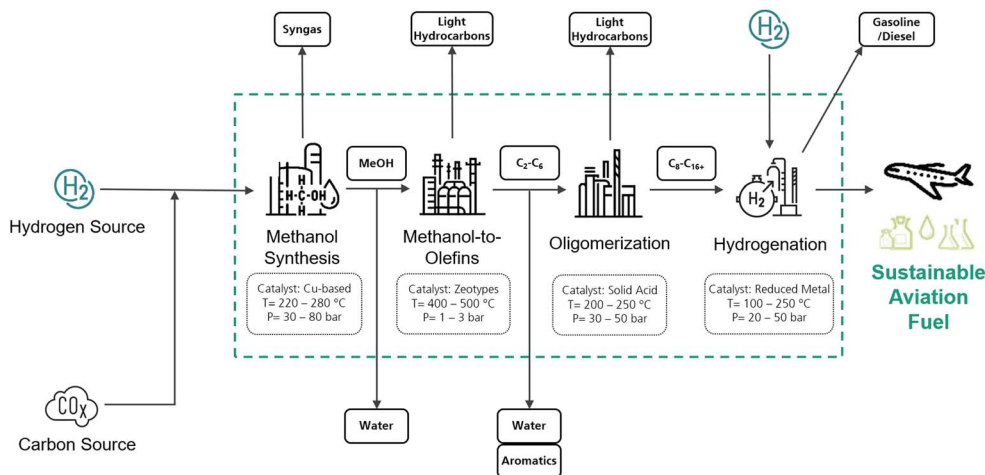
Syngas

Light Hydrocarbons

Light Hydrocarbons

$H_2$

Gasoline /Diesel

$H_2$

Hydrogen Source

H
H-C-OH
H

Methanol Synthesis

Catalyst: Cu-based
T= 220 – 280 °C
P= 30 – 80 bar

MeOH

Methanol-to-Olefins

Catalyst: Zeotypes
T= 400 – 500 °C
P= 1 – 3 bar

$C_2$-$C_6$

Oligomerization

Catalyst: Solid Acid
T= 200 – 250 °C
P= 30 – 50 bar

$C_8$-$C_{16+}$

$H_2$

Hydrogenation

Catalyst: Reduced Metal
T= 100 – 250 °C
P= 20 – 50 bar

Sustainable Aviation Fuel

$CO_x$

Carbon Source

Water

Water

Aromatics